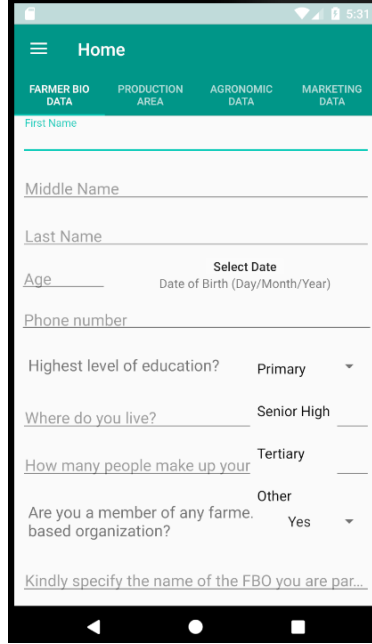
5:31

Home

FARMER BIO DATA
PRODUCTION AREA
AGRONOMIC DATA
MARKETING DATA

First Name

Middle Name

Last Name

Age

Select Date
Date of Birth (Day/Month/Year)

Phone number

Highest level of education?
Primary

Where do you live?
Senior High

How many people make up your
Tertiary

Other

Are you a member of any farme. based organization?
Yes

Kindly specify the name of the FBO you are par...